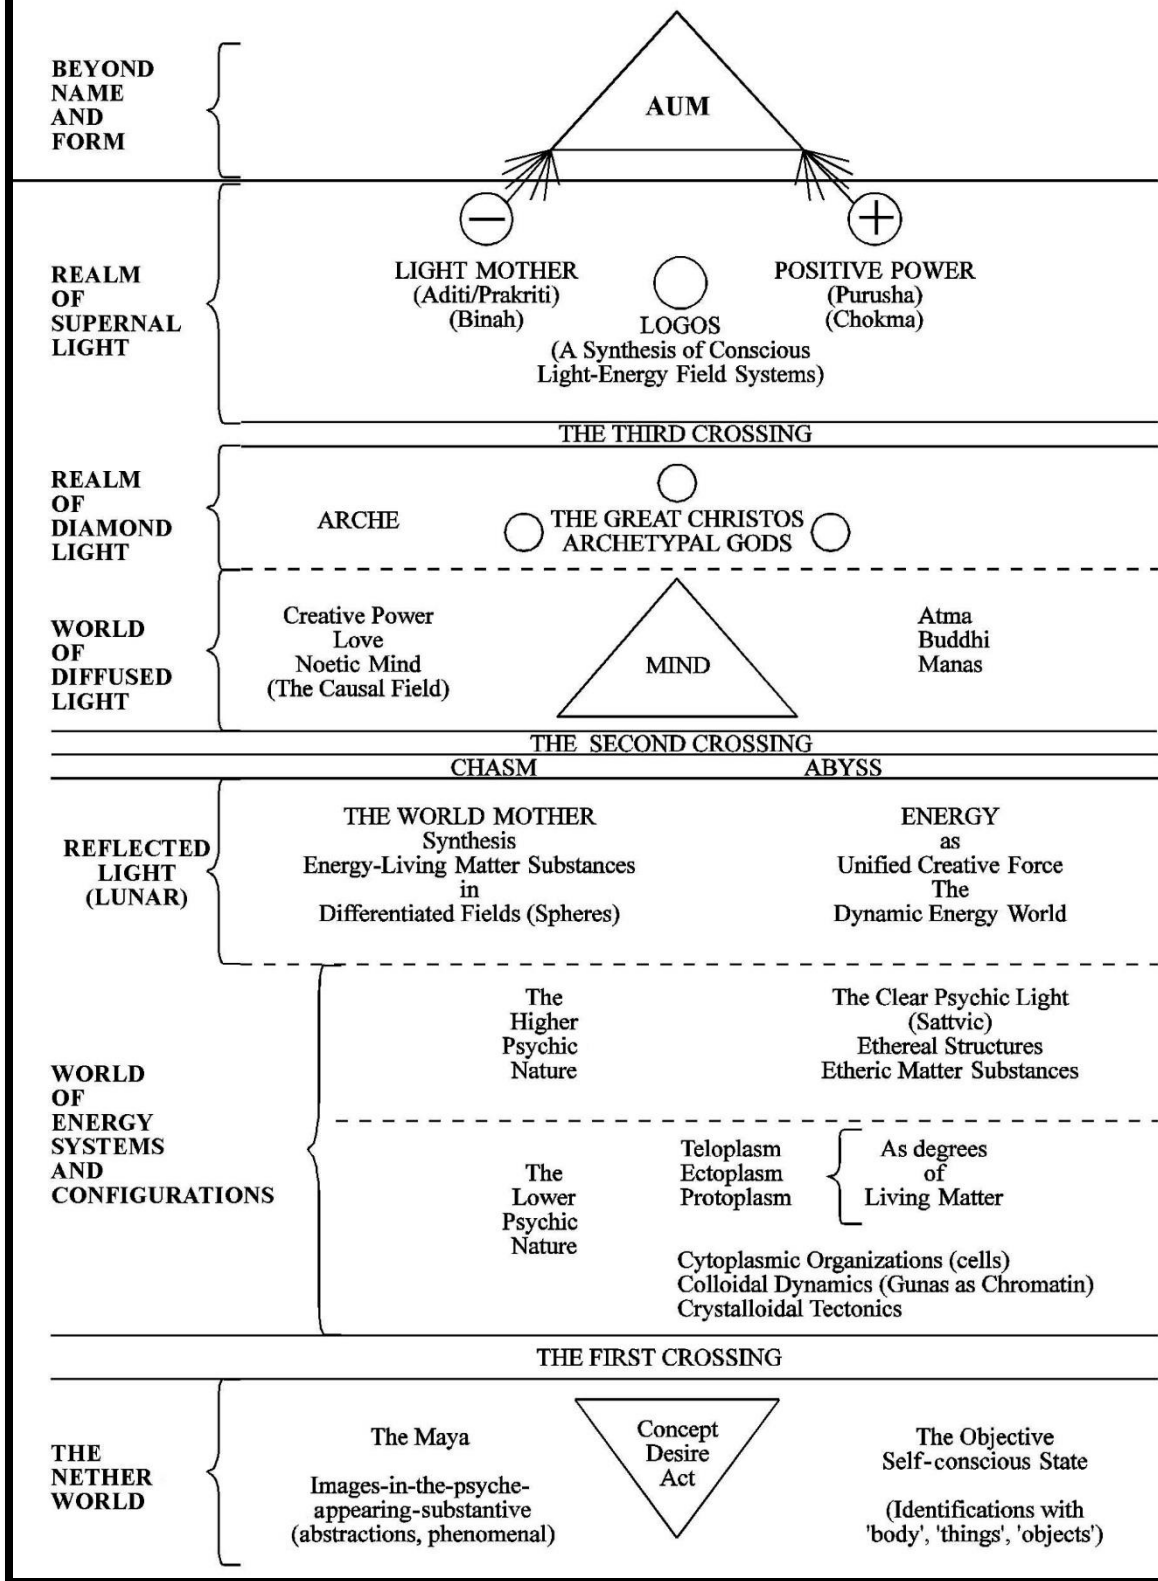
BEYOND NAME AND FORM

AUM

REALM OF SUPERNAL LIGHT

$-$

$+$

LIGHT MOTHER
(Aditi/Prakriti)
(Binah)

LOGOS
(A Synthesis of Conscious Light-Energy Field Systems)

POSITIVE POWER
(Purusha)
(Chokma)

THE THIRD CROSSING

REALM OF DIAMOND LIGHT

ARCHE

THE GREAT CHRISTOS
ARCHETYPAL GODS

WORLD OF DIFFUSED LIGHT

Creative Power
Love
Noetic Mind
(The Causal Field)

MIND

Atma
Buddhi
Manas

THE SECOND CROSSING

CHASM ABYSS

REFLECTED LIGHT (LUNAR)

THE WORLD MOTHER
Synthesis
Energy-Living Matter Substances
in
Differentiated Fields (Spheres)

ENERGY
as
Unified Creative Force
The
Dynamic Energy World

WORLD OF ENERGY SYSTEMS AND CONFIGURATIONS

The Higher Psychic Nature

The Clear Psychic Light
(Sattvic)
Ethereal Structures
Etheric Matter Substances

The Lower Psychic Nature

Teloplasm
Ectoplasm
Protoplasm

As degrees of Living Matter

Cytoplasmic Organizations (cells)
Colloidal Dynamics (Gunas as Chromatin)
Crystalloidal Tectonics

THE FIRST CROSSING

THE NETHER WORLD

The Maya

Images-in-the-psyche-appearing-substantive
(abstractions, phenomenal)

Concept
Desire
Act

The Objective
Self-conscious State

(Identifications with 'body', 'things', 'objects')